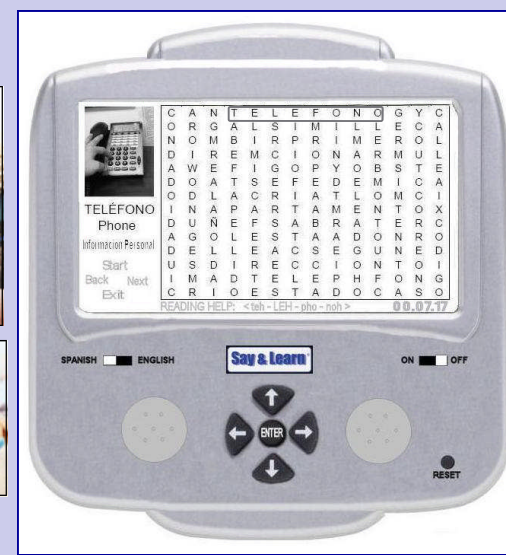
TELÉFONO
Phone
Informacion Personal
Start
Back Next
Exit

| C | A | N | T | E | L | E | F | O | N | O | G | Y | C |
|---|---|---|---|---|---|---|---|---|---|---|---|---|---|
| O | R | G | A | L | S | I | M | I | L | L | E | C | A |
| N | O | M | B | I | R | P | R | I | M | E | R | O | L |
| D | I | R | E | M | C | I | O | N | A | R | M | U | L |
| A | W | E | F | I | G | O | P | Y | O | B | S | T | E |
| D | O | A | T | S | E | F | E | D | E | M | I | C | A |
| O | D | L | A | C | R | I | T | A | T | L | O | M | C |
| I | N | A | P | A | R | T | A | M | E | N | T | O | X |
| D | U | Ñ | E | F | S | A | B | R | A | T | E | R | C |
| A | G | O | L | E | S | T | A | A | D | O | N | R | O |
| D | E | L | L | E | A | C | S | E | G | U | N | E | D |
| U | S | D | I | R | E | C | C | I | O | N | T | O | I |
| I | M | A | D | T | E | L | E | P | H | F | O | N | G |
| C | R | I | O | E | S | T | A | D | O | C | A | S | O |

READING HELP: < teh - LEH - pho - noh >
00.07.17

SPANISH ENGLISH
Say & Learn
ON OFF
ENTER
RESET